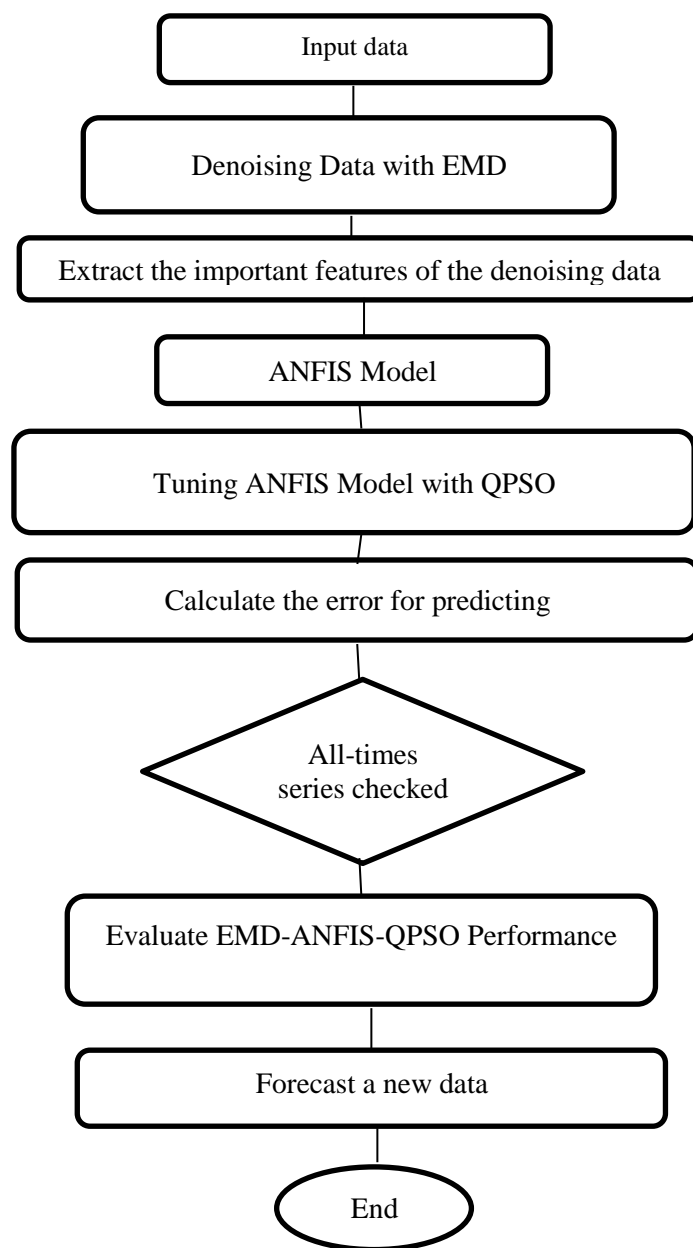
Input data

Denoising Data with EMD

Extract the important features of the denoising data

ANFIS Model

Tuning ANFIS Model with QPSO

Calculate the error for predicting

All-times series checked

Evaluate EMD-ANFIS-QPSO Performance

Forecast a new data

End